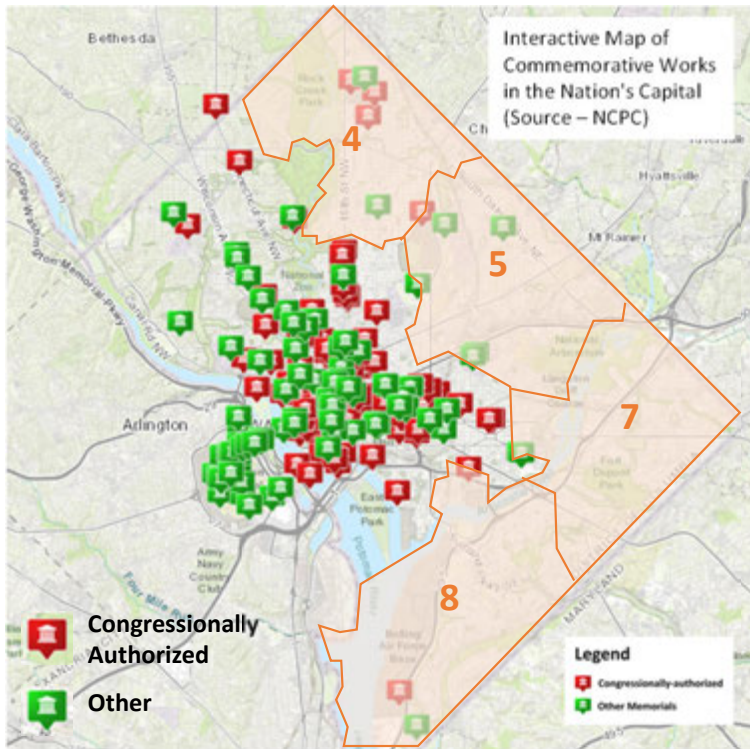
Interactive Map of Commemorative Works in the Nation's Capital (Source – NCPC)

Bethesda

Rock Creek Park

4

Hyattsville

Mt Rainier

5

National Arboretum

7

Arlington

Fort Dupont Park

East Potomac Park

Army Navy Country Club

Four Mile Run

8

Bolling Air Force Base

MARYLAND

Congressionally Authorized

Other

Legend

Congressionally-authorized

Other Memorials